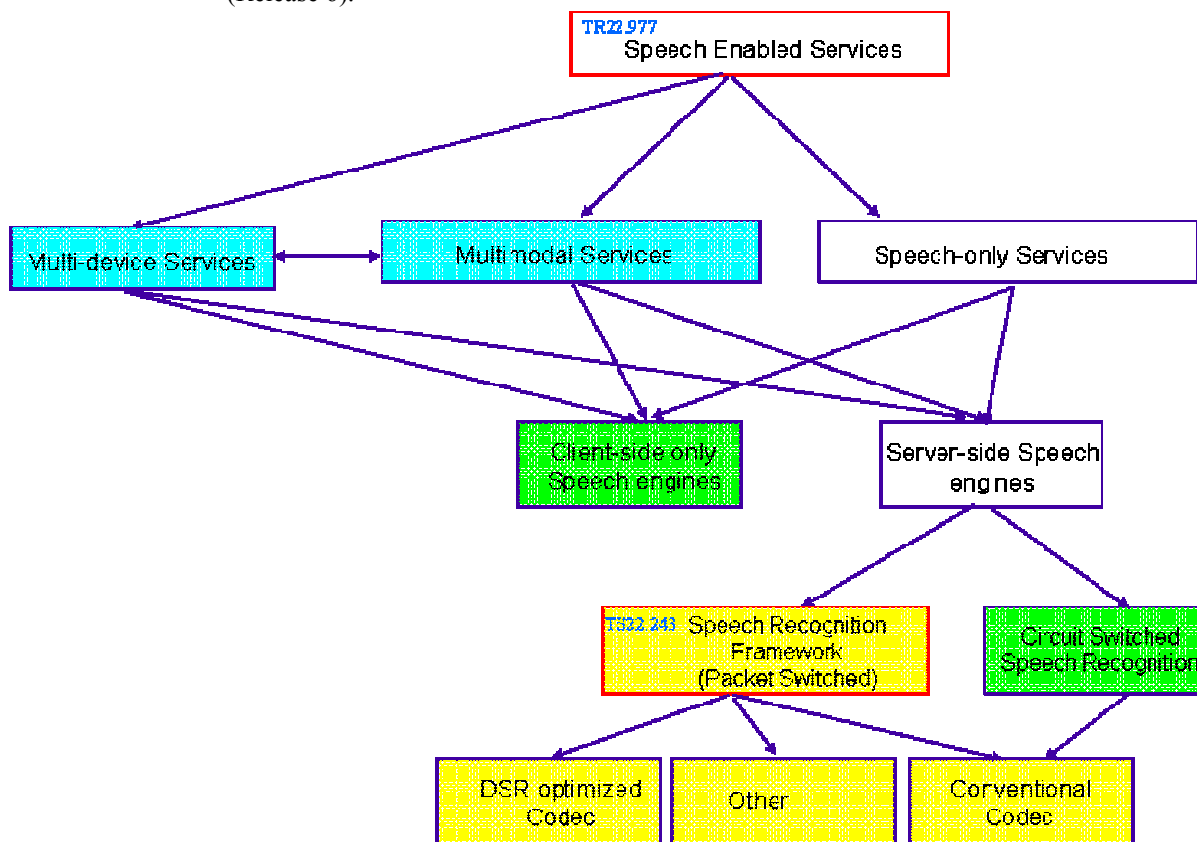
(Release 6).

TR22.977
Speech Enabled Services

Multi-device Services

Multimodal Services

Speech-only Services

Client-side only Speech engines

Server-side Speech engines

TS22.243 Speech Recognition Framework (Packet Switched)

Circuit Switched Speech Recognition

DSR optimized Codec

Other

Conventional Codec